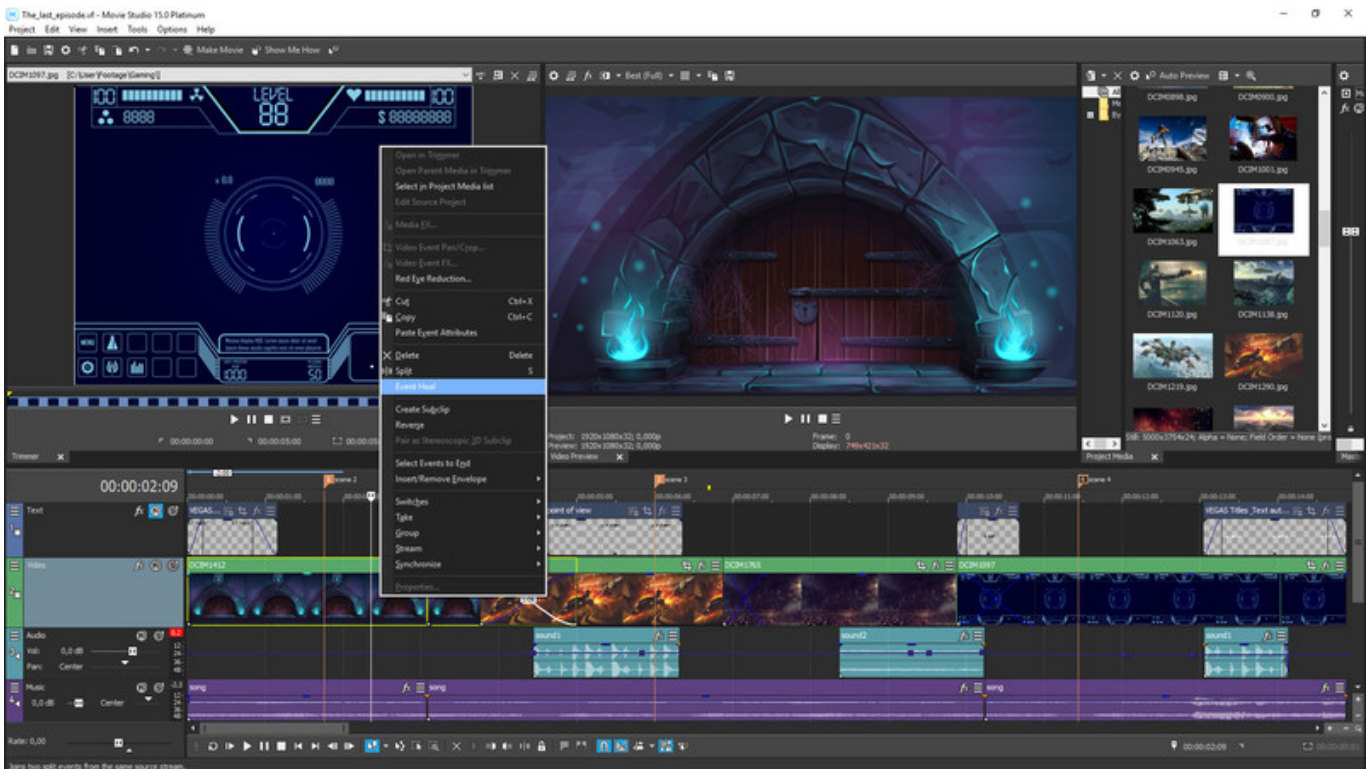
The_last_episode.vf - Movie Studio 15.0 Platinum
Project Edit View Insert Tools Options Help
Make Movie Show Me How

DCIM1097.jpg [C:\User\Footage\Gaming\]

LEVEL 88
$ 88888888

Open in Trimmer
Open Parent Media in Trimmer
Select in Project Media list
Edit Source Project
Media FX...
Video Event Pan/Crop...
Video Event FX...
Red Eye Reduction...
Cut Ctrl+X
Copy Ctrl+C
Paste Event Attributes
Delete Delete
Split S
Event Heal
Create Subclip
Reverse
Pair as Stereoscopic 3D Subclip
Select Events to End
Insert/Remove Envelope
Switches
Take
Group
Stream
Synchronize
Properties...

Best (Full)
Auto Preview

DCIM0898.jpg DCIM0900.jpg
DCIM0945.jpg DCIM1001.jpg
DCIM1063.jpg
DCIM1120.jpg DCIM1138.jpg
DCIM1219.jpg DCIM1290.jpg

Project: 1920x1080x32; 0,000p
Preview: 1920x1080x32; 0,000p
Frame: 0
Display: 748x421x32
Still: 5000x3754x24; Alpha = None; Field Order = None (pro

Trimmer
Video Preview
Project Media

00:00:02:09
Scene 2
Scene 3
Scene 4

Text
VEGAS
Point of view
VEGAS Titles Text aut...
Video
DCIM1412
DCIM1765
DCIM1097
Audio
Vol: 0,0 dB
Pan: Center
sound1
sound2
sound1
Music
0,0 dB
Center
song
song
song

Rate: 0,00
00:00:02:09

Joins two split events from the same source stream.